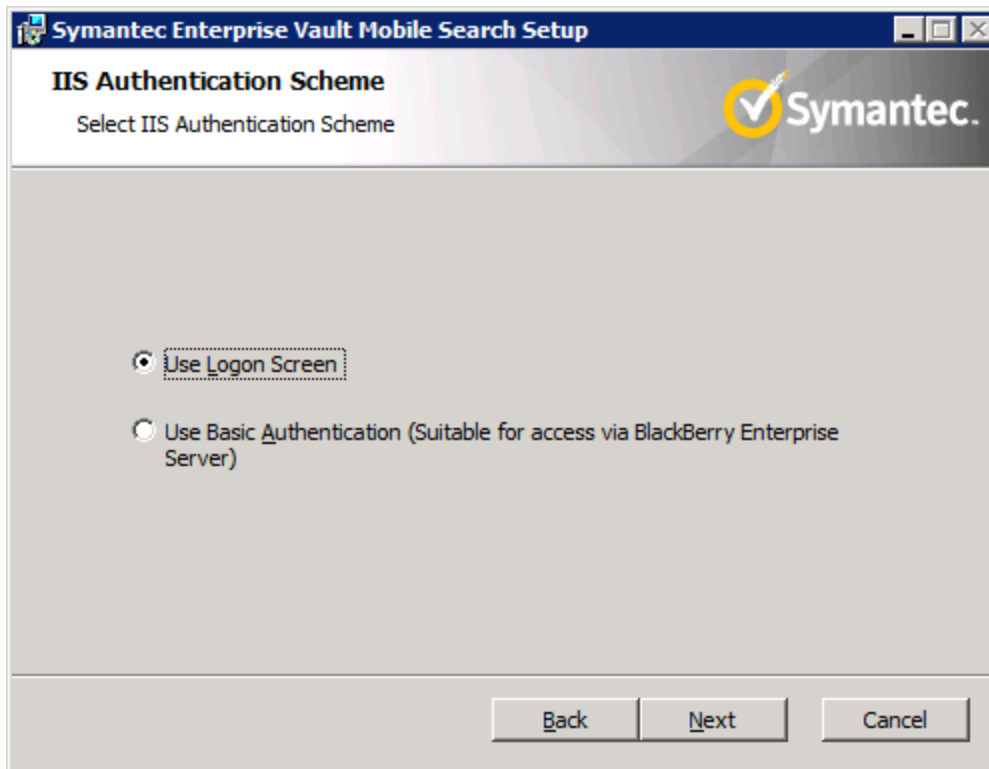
Symantec Enterprise Vault Mobile Search Setup

IIS Authentication Scheme

Select IIS Authentication Scheme

Symantec.

Use Logon Screen

Use Basic Authentication (Suitable for access via BlackBerry Enterprise Server)

Back

Next

Cancel